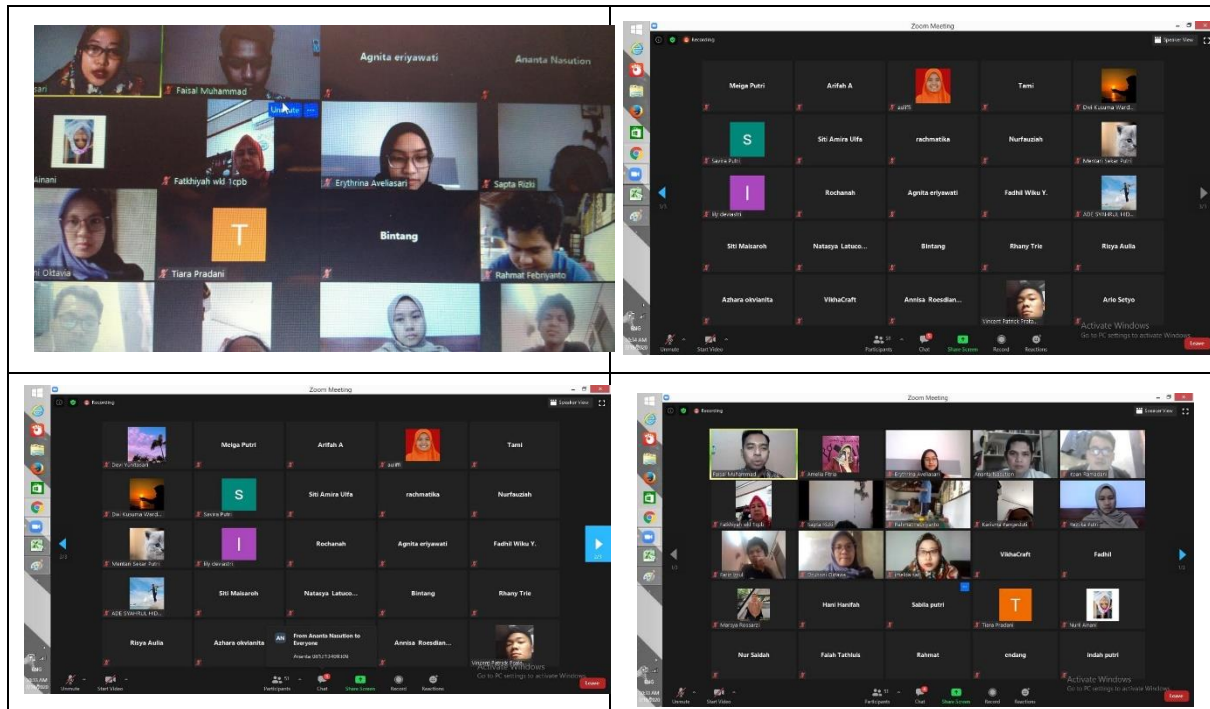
| | |
|---|---|
| sari, Faisal Muhammad, Unmute, Agnita eriyawati, Ananta Nasution, Ainani, Fatkhiyah wkl 1cpb, Erythrina Aveliasari, Sapta Rizki, Oktavia, Tiara Pradani, T, Bintang, Rahmat Febriyanto | Zoom Meeting, Recording, Speaker View, Meiga Putri, Arifah A, adiffi, Tami, Dwi Kusuma Ward..., S, Savina Putri, Siti Amira Ulfa, rachmatika, Nurfauziah, Mentari Sekar Putri, I, lily devianti, Rochanah, Agnita eriyawati, Fadhil Wiku Y., ADE SYAHRUL HID..., Siti Maisaroh, Natasya Latuco..., Bintang, Rhany Trie, Risya Aulia, Azhara okvianita, VikhaCraft, Annisa Roesdian..., Vincent Patrick Frabo..., Arlo Setyo, Activate Windows, Go to PC settings to activate Windows., Unmute, Start Video, Participants, Chat, Share Screen, Record, Reactions, Leave |
| Zoom Meeting, Recording, Speaker View, Devi Yunitasari, Meiga Putri, Arifah A, adiffi, Tami, Dwi Kusuma Ward..., S, Savina Putri, Siti Amira Ulfa, rachmatika, Nurfauziah, Mentari Sekar Putri, I, lily devianti, Rochanah, Agnita eriyawati, Fadhil Wiku Y., ADE SYAHRUL HID..., Siti Maisaroh, Natasya Latuco..., Bintang, Rhany Trie, Risya Aulia, Azhara okvianita, AN, From Ananta Nasution to Everyone, Annisa Roesdian..., Vincent Patrick Frabo..., Activate Windows, Go to PC settings to activate Windows., Unmute, Start Video, Participants, Chat, Share Screen, Record, Reactions, Leave | Zoom Meeting, Recording, Speaker View, Faisal Muhammad, Amelia Fitria, Erythrina Aveliasari, Ananta Nasution, Izzan Ramadani, Fatkhiyah wkl 1cpb, Sapta Rizki, Kurnia Fangestuti, Rezika Putri, VikhaCraft, Fadhil, Hani Hanifah, Sabila putri, T, Tiara Pradani, Nurli Ainani, Nur Saidah, Falah Tathlula, Rahmat, endang, indah putri, Activate Windows, Go to PC settings to activate Windows., Unmute, Start Video, Participants, Chat, Share Screen, Record, Reactions, Leave |